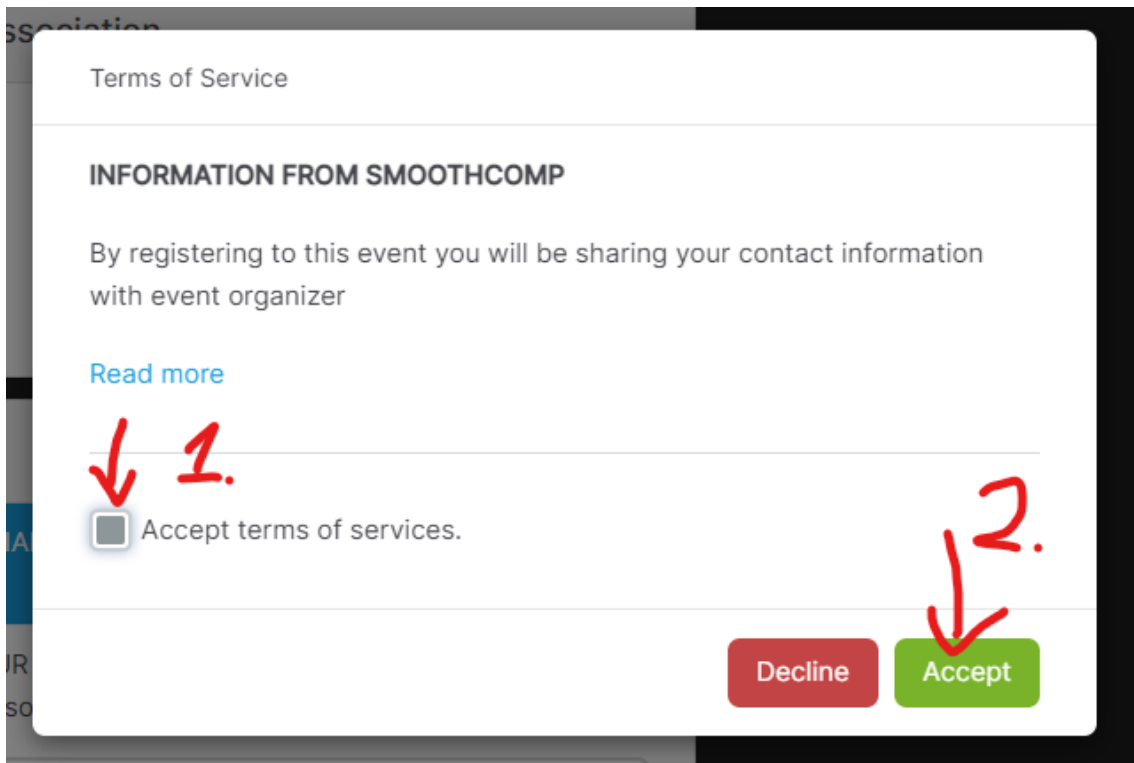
Terms of Service

INFORMATION FROM SMOOTHCOMP

By registering to this event you will be sharing your contact information with event organizer

Read more

1.

Accept terms of services.

2.

Decline

Accept